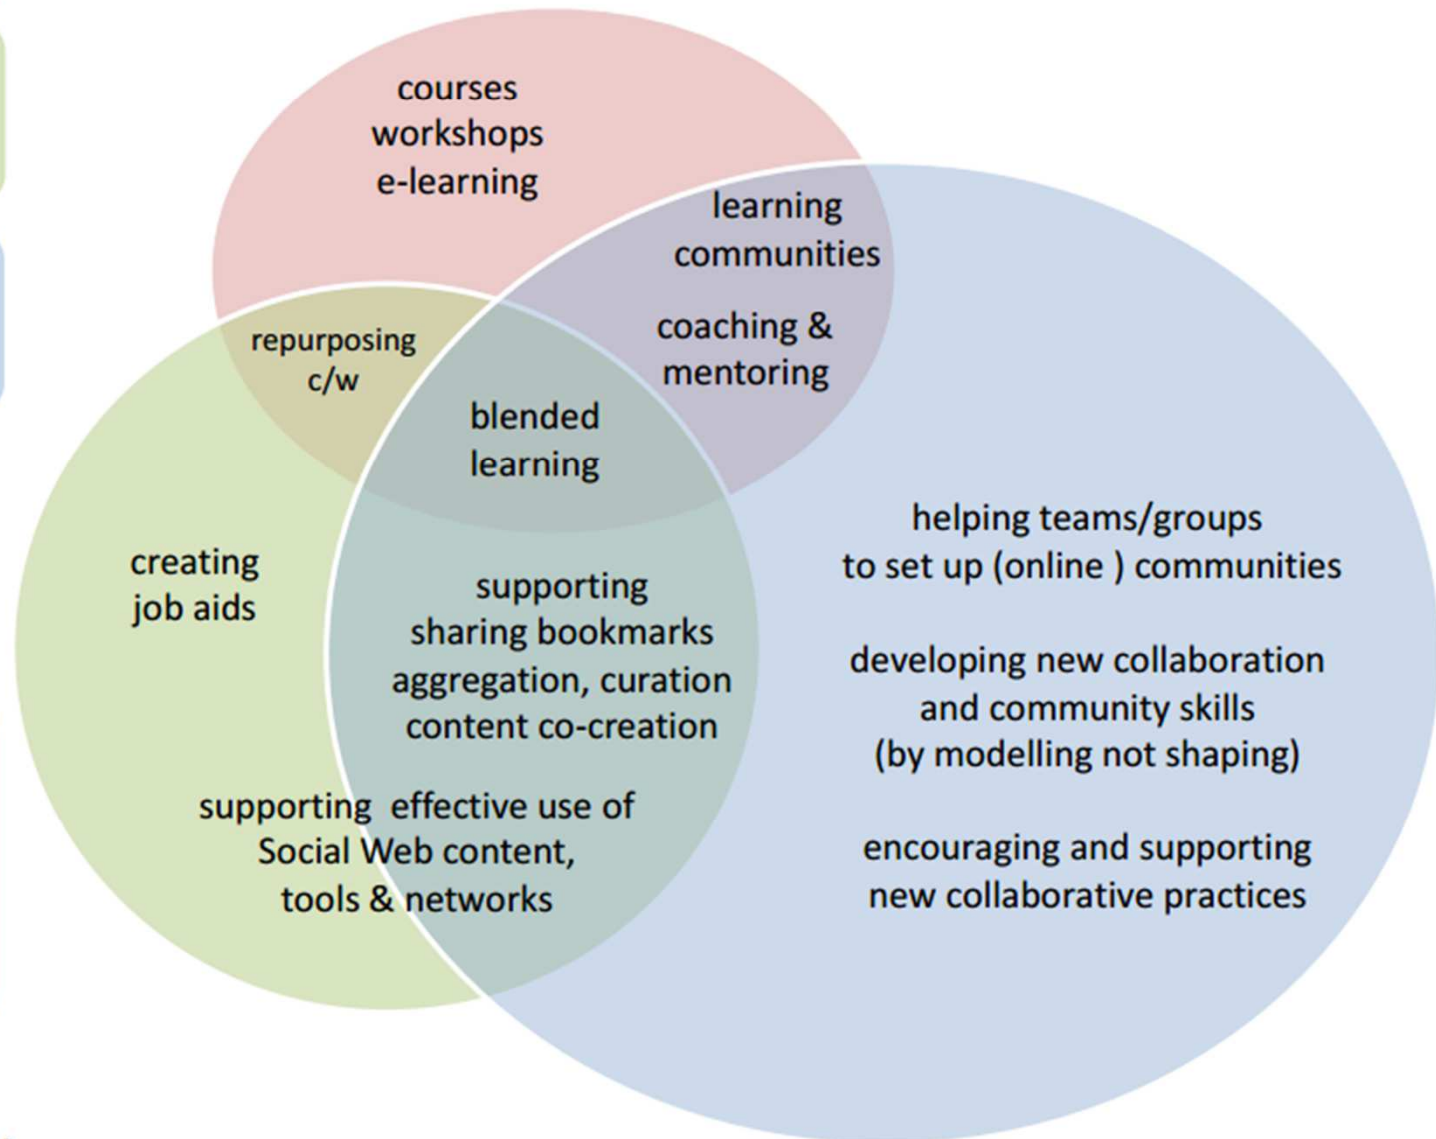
courses
workshops
e-learning

learning
communities

coaching &
mentoring

repurposing
c/w

blended
learning

creating
job aids

supporting
sharing bookmarks
aggregation, curation
content co-creation

supporting effective use of
Social Web content,
tools & networks

helping teams/groups
to set up (online ) communities

developing new collaboration
and community skills
(by modelling not shaping)

encouraging and supporting
new collaborative practices